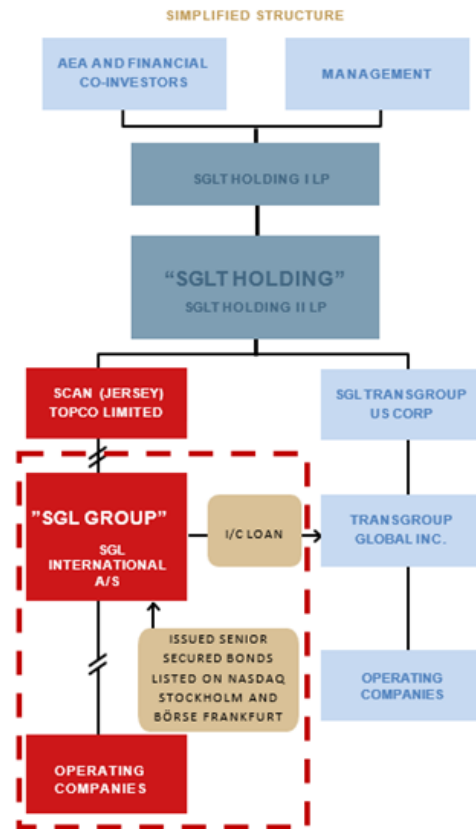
SIMPLIFIED STRUCTURE

AEA AND FINANCIAL CO-INVESTORS

MANAGEMENT

SGLT HOLDING I LP

"SGLT HOLDING"
SGLT HOLDING II LP

SCAN (JERSEY) TOPCO LIMITED

SGL TRANSGROUP US CORP

"SGL GROUP"
SGL INTERNATIONAL A/S

I/C LOAN

TRANSGROUP GLOBAL INC.

ISSUED SENIOR SECURED BONDS LISTED ON NASDAQ STOCKHOLM AND BÖRSE FRANKFURT

OPERATING COMPANIES

OPERATING COMPANIES